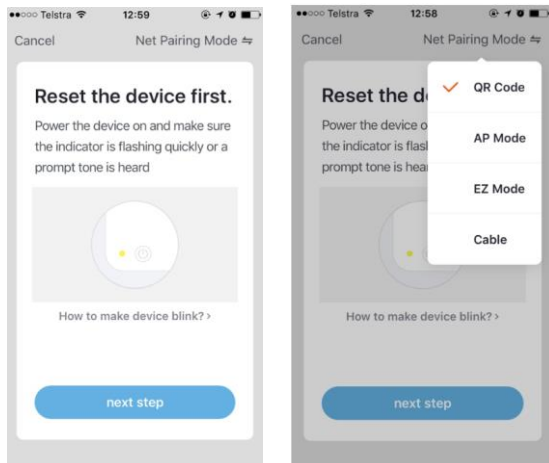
●●○○○ Telstra 12:59

Cancel

Net Pairing Mode ⇋

Reset the device first.

Power the device on and make sure the indicator is flashing quickly or a prompt tone is heard

How to make device blink? ›

next step

●●○○○ Telstra 12:58

Cancel

Net Pairing Mode ⇋

Reset the de

Power the device o the indicator is flash prompt tone is hear

✓ QR Code

AP Mode

EZ Mode

Cable

How to make device blink? ›

next step